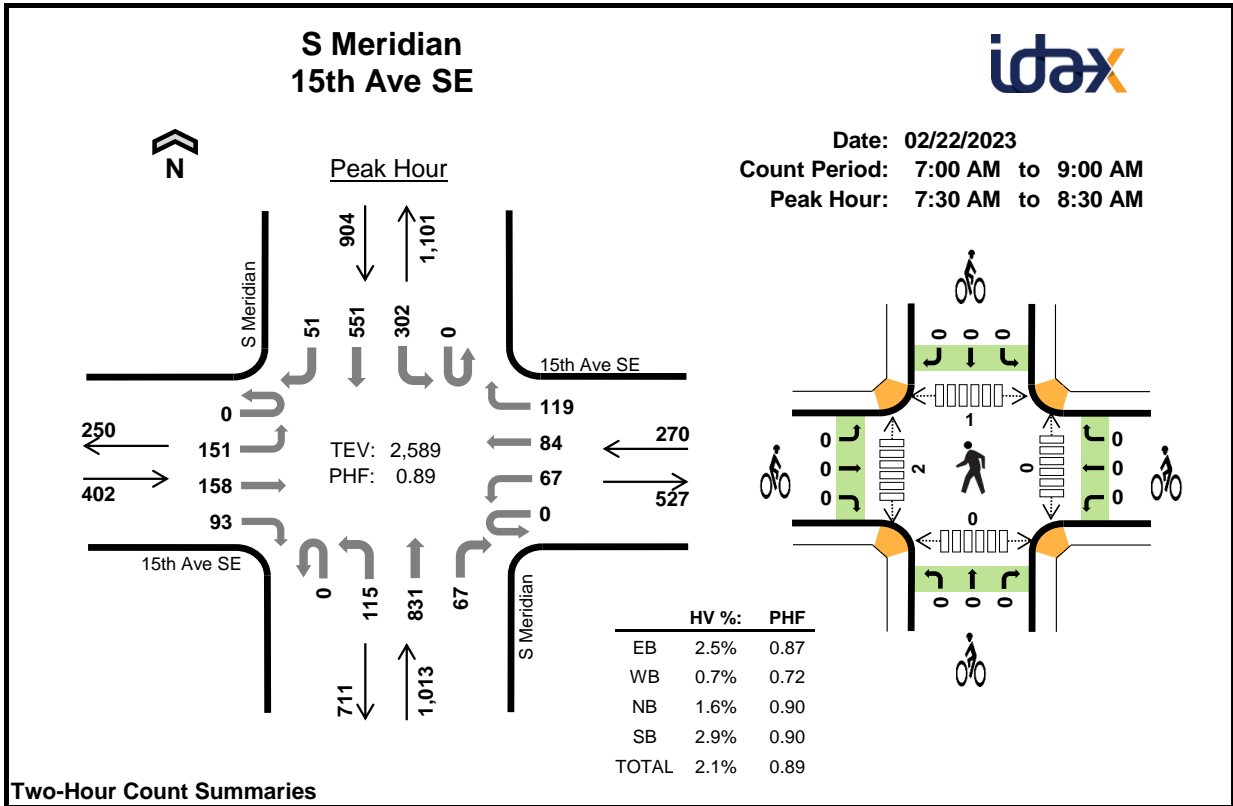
S Meridian
15th Ave SE

idax

N

Peak Hour

Date: 02/22/2023
Count Period: 7:00 AM to 9:00 AM
Peak Hour: 7:30 AM to 8:30 AM

904
1,101

S Meridian

51 551 302 0

15th Ave SE

0
119
250
151
84
270
402
158
67
527
93
0

TEV: 2,589
PHF: 0.89

15th Ave SE

0 115 831 67

S Meridian

711
1,013

0 0 0
1
0 0
0 2 0 0
0 0
0
0 0 0

| | HV %: | PHF |
|---|---|---|
| EB | 2.5% | 0.87 |
| WB | 0.7% | 0.72 |
| NB | 1.6% | 0.90 |
| SB | 2.9% | 0.90 |
| TOTAL | 2.1% | 0.89 |

Two-Hour Count Summaries